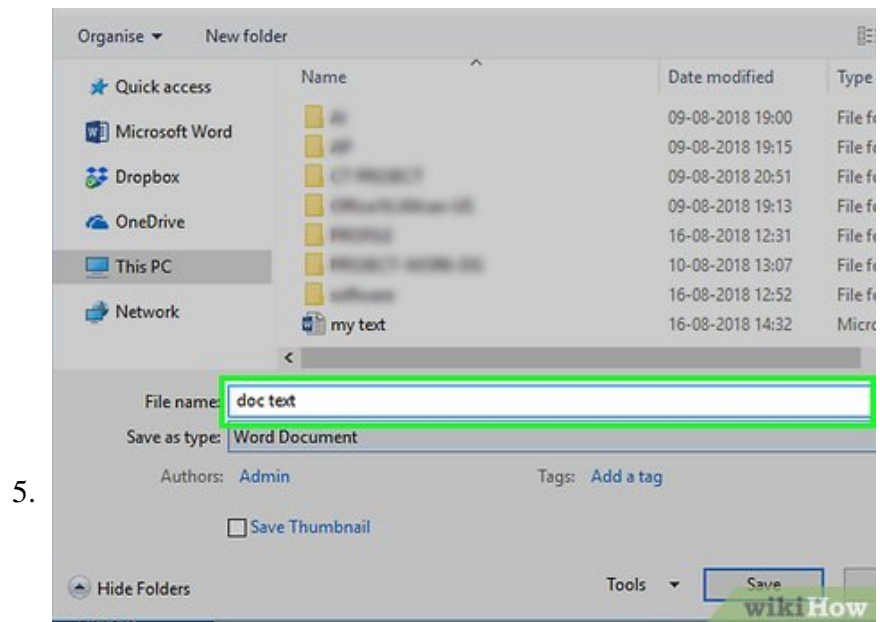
5.

Organise ▾ New folder

Quick access
Microsoft Word
Dropbox
OneDrive
This PC
Network

| Name | Date modified | Type |
|---|---|---|
| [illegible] | 09-08-2018 19:00 | File fo |
| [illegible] | 09-08-2018 19:15 | File fo |
| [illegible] | 09-08-2018 20:51 | File fo |
| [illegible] | 09-08-2018 19:13 | File fo |
| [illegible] | 16-08-2018 12:31 | File fo |
| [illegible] | 10-08-2018 13:07 | File fo |
| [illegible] | 16-08-2018 12:52 | File fo |
| my text | 16-08-2018 14:32 | Micro |

File name: doc text
Save as type: Word Document
Authors: Admin
Tags: Add a tag
Save Thumbnail
Hide Folders
Tools ▾
Save
wikiHow